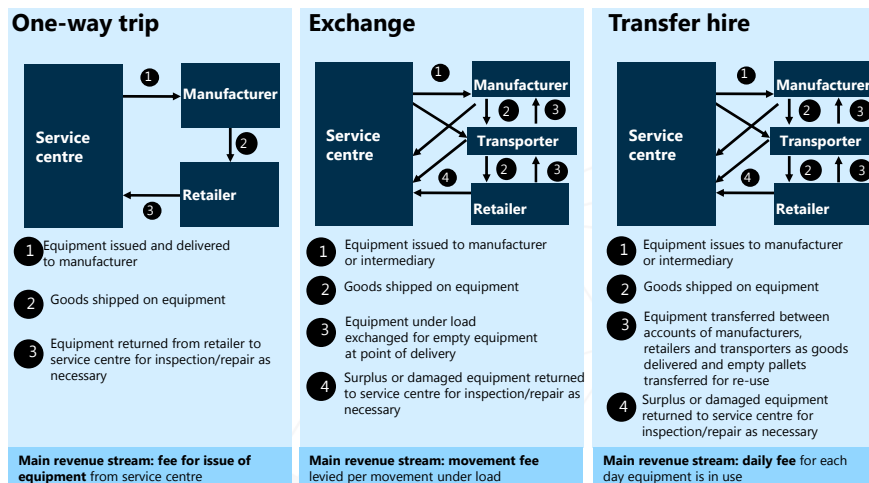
One-way trip

Service centre

1

Manufacturer

2

Retailer

3

1 Equipment issued and delivered to manufacturer

2 Goods shipped on equipment

3 Equipment returned from retailer to service centre for inspection/repair as necessary

Main revenue stream: fee for issue of equipment from service centre

Exchange

Service centre

1

Manufacturer

2

3

Transporter

2

3

4

Retailer

1 Equipment issued to manufacturer or intermediary

2 Goods shipped on equipment

3 Equipment under load exchanged for empty equipment at point of delivery

4 Surplus or damaged equipment returned to service centre for inspection/repair as necessary

Main revenue stream: movement fee levied per movement under load

Transfer hire

Service centre

1

Manufacturer

2

3

Transporter

2

3

4

Retailer

1 Equipment issues to manufacturer or intermediary

2 Goods shipped on equipment

3 Equipment transferred between accounts of manufacturers, retailers and transporters as goods delivered and empty pallets transferred for re-use

4 Surplus or damaged equipment returned to service centre for inspection/repair as necessary

Main revenue stream: daily fee for each day equipment is in use